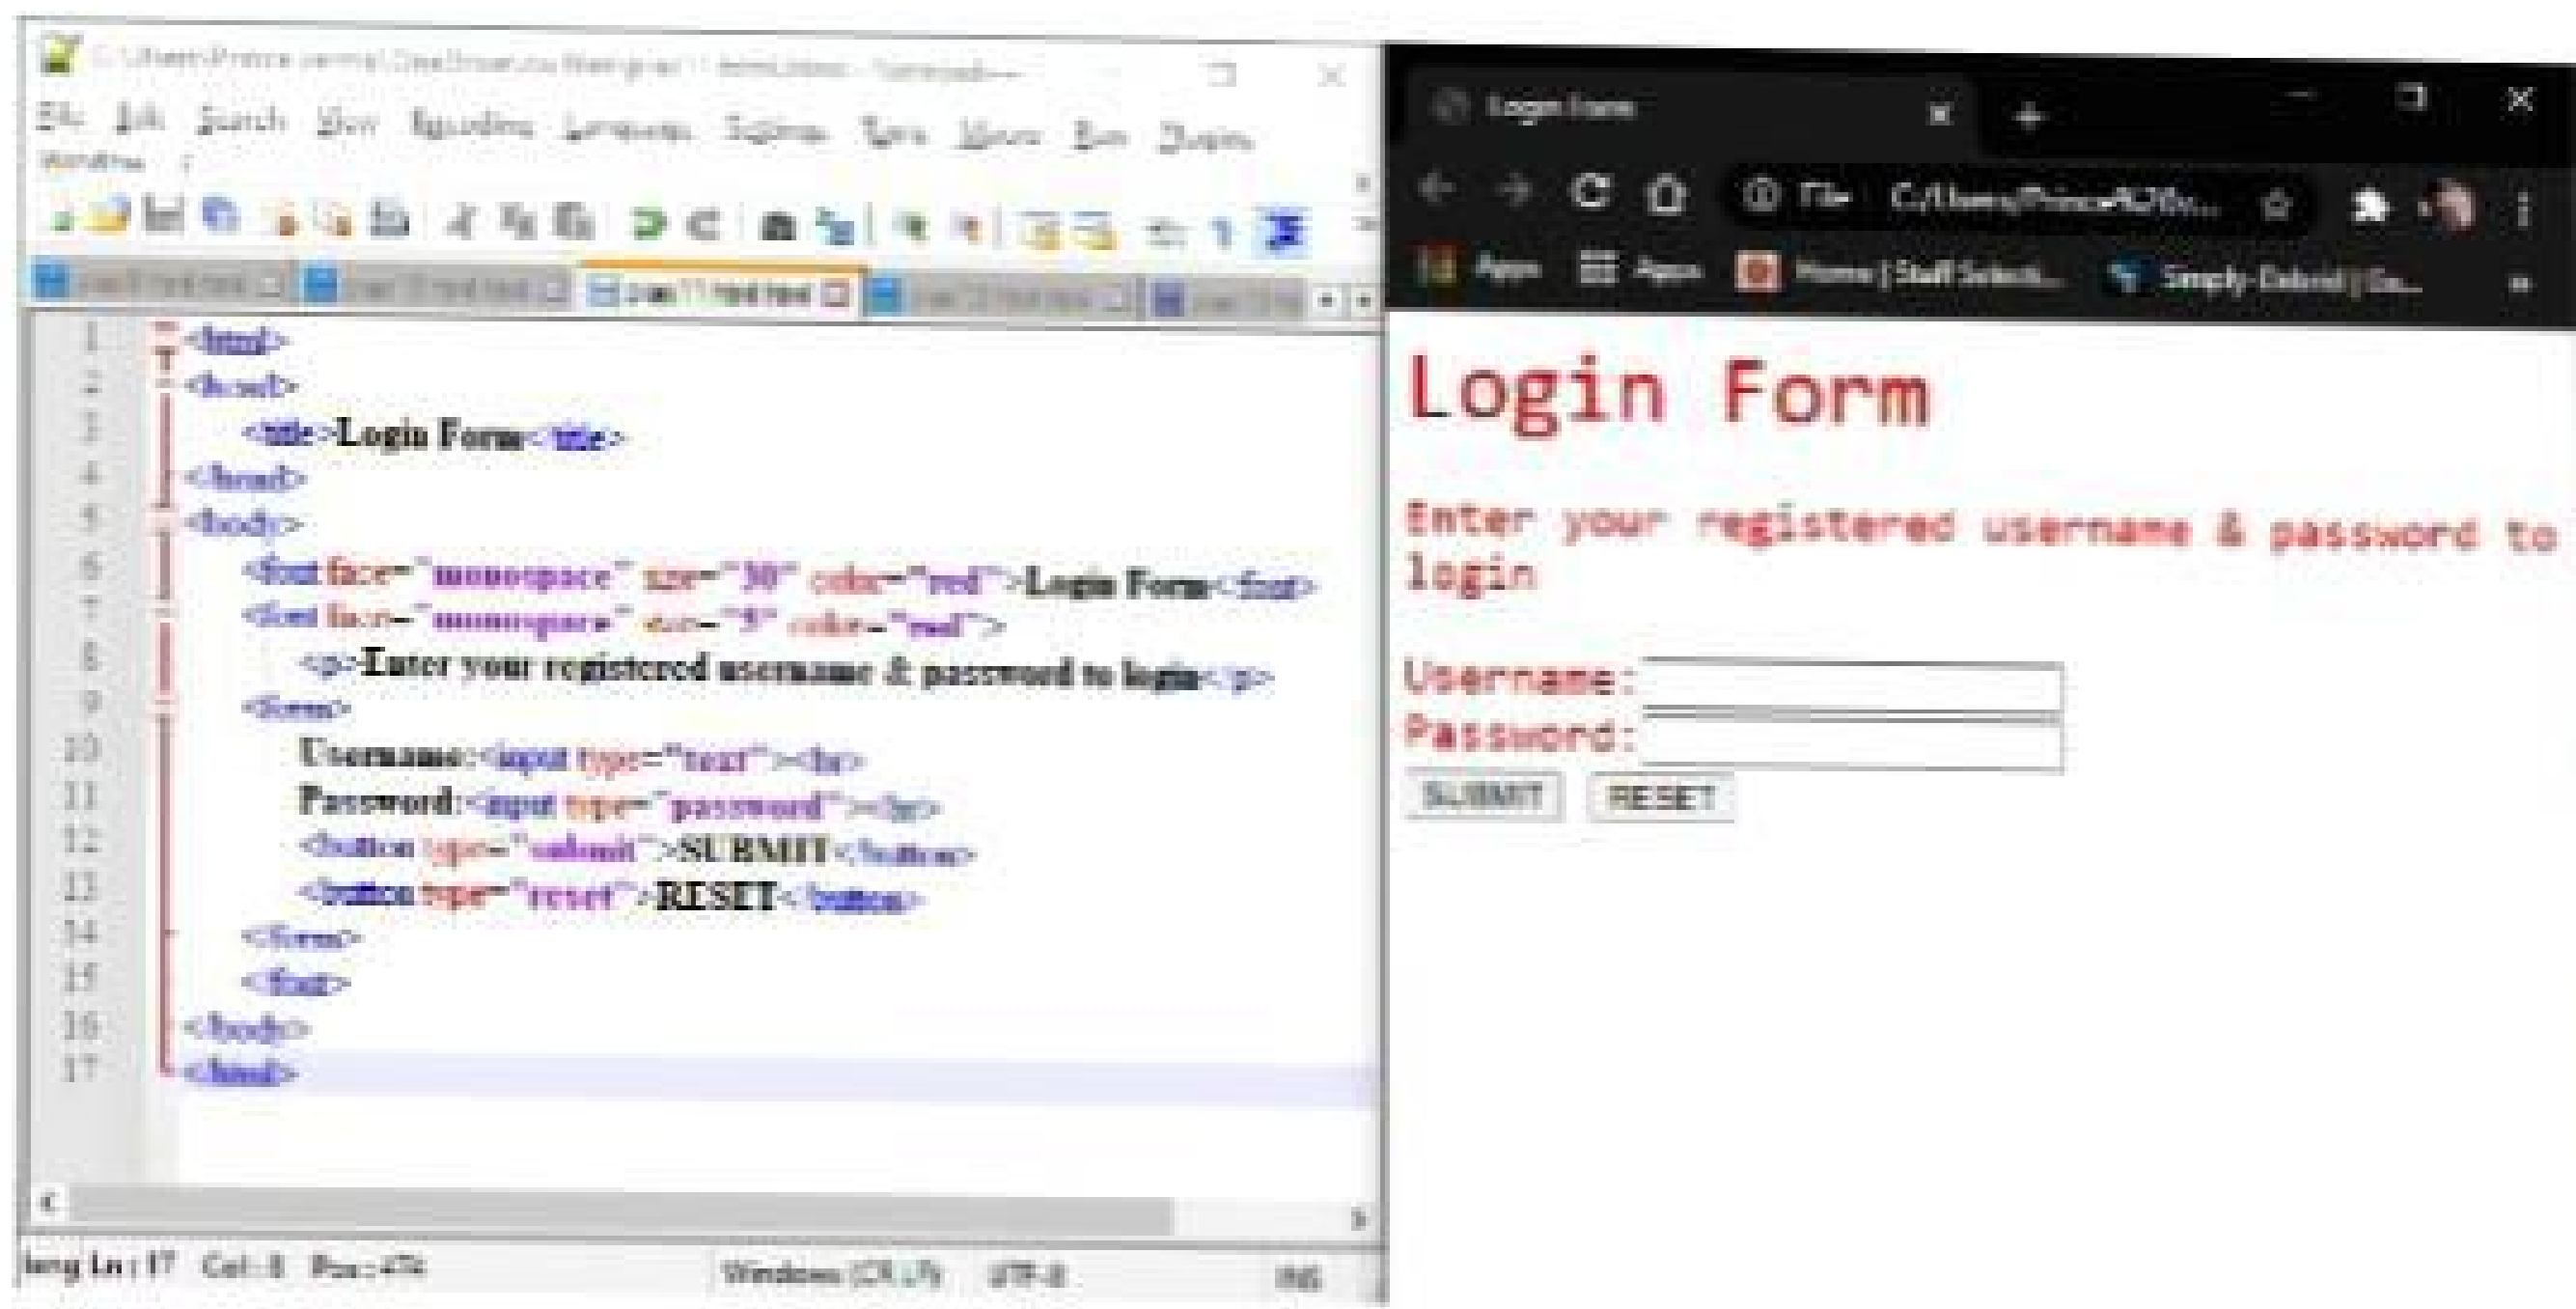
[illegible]

File Edit Search View Encoding Language Settings Tools Macro Run Plugins Window ?

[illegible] Login Form.html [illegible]

1 <html>
2 <head>
3 <title>Login Form</title>
4 </head>
5 <body>
6 <font face="monospace" size="30" color="red">Login Form</font>
7 <font face="monospace" size="5" color="red">
8 <p>Enter your registered username & password to login</p>
9 <form>
10 Username:<input type="text"><br>
11 Password:<input type="password"><br>
12 <button type="submit">SUBMIT</button>
13 <button type="reset">RESET</button>
14 </form>
15 </font>
16 </body>
17 </html>

length Ln : 17 Col : 8 Pos : 476 Windows (CR LF) UTF-8 INS

Login Form

File C:/Users/Prince%20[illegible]

Apps Apps Home | Staff Selecti... Simply-Debrid | Gu...

Login Form

Enter your registered username & password to login

Username:
Password:
SUBMIT RESET